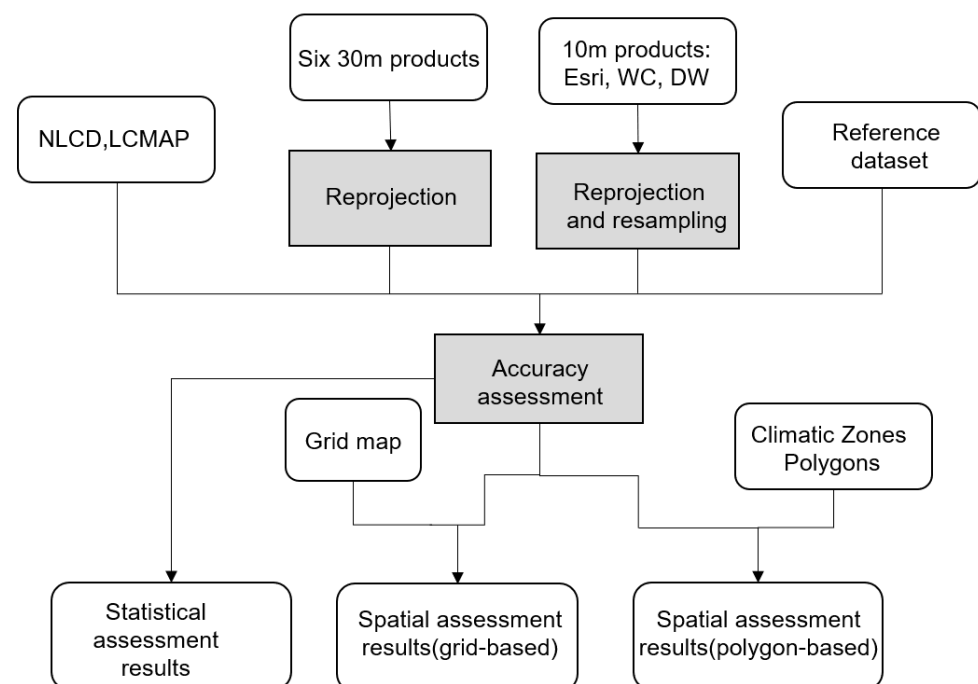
Six 30m products

10m products: Esri, WC, DW

NLCD,LCMAP

Reference dataset

Reprojection

Reprojection and resampling

Accuracy assessment

Grid map

Climatic Zones Polygons

Statistical assessment results

Spatial assessment results(grid-based)

Spatial assessment results(polygon-based)